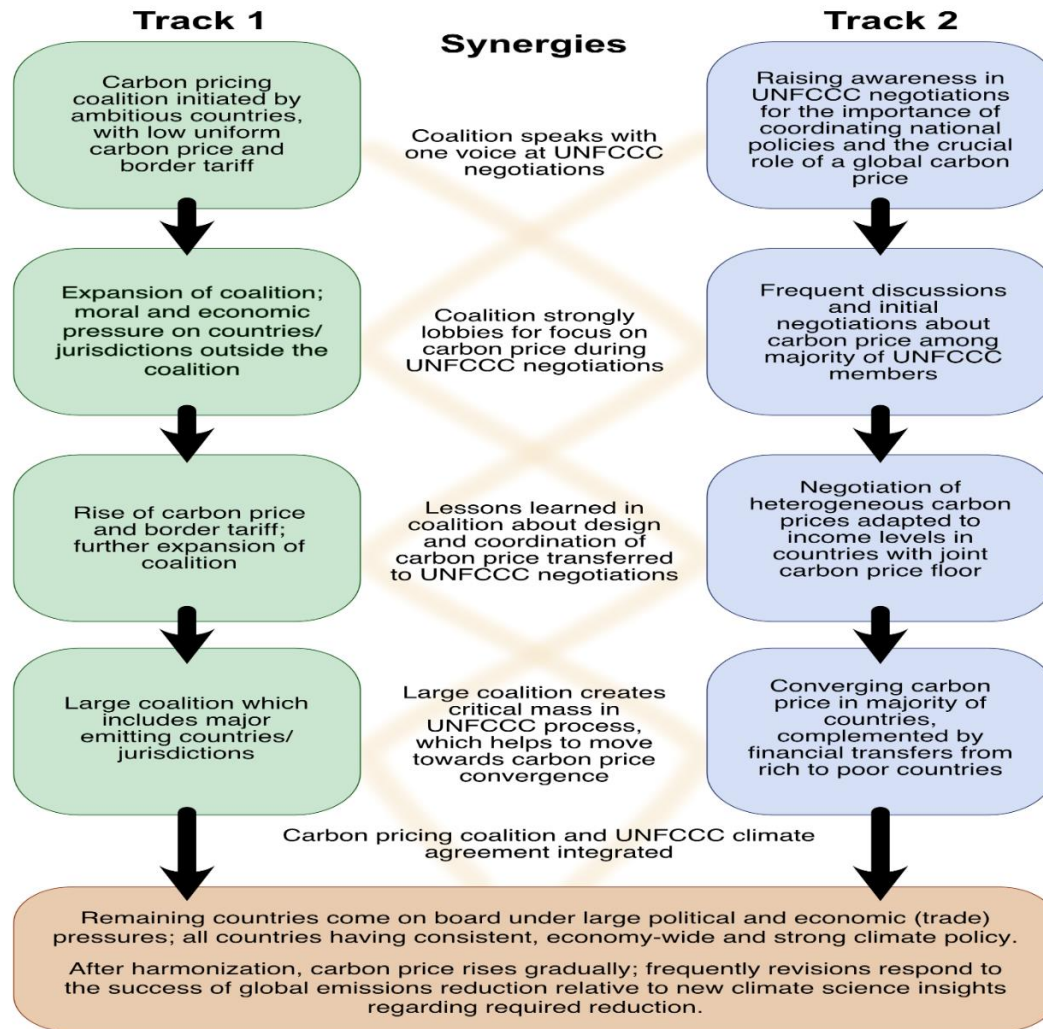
Track 1

Synergies

Track 2

Carbon pricing coalition initiated by ambitious countries, with low uniform carbon price and border tariff

Coalition speaks with one voice at UNFCCC negotiations

Raising awareness in UNFCCC negotiations for the importance of coordinating national policies and the crucial role of a global carbon price

Expansion of coalition; moral and economic pressure on countries/ jurisdictions outside the coalition

Coalition strongly lobbies for focus on carbon price during UNFCCC negotiations

Frequent discussions and initial negotiations about carbon price among majority of UNFCCC members

Rise of carbon price and border tariff; further expansion of coalition

Lessons learned in coalition about design and coordination of carbon price transferred to UNFCCC negotiations

Negotiation of heterogeneous carbon prices adapted to income levels in countries with joint carbon price floor

Large coalition which includes major emitting countries/ jurisdictions

Large coalition creates critical mass in UNFCCC process, which helps to move towards carbon price convergence

Converging carbon price in majority of countries, complemented by financial transfers from rich to poor countries

Carbon pricing coalition and UNFCCC climate agreement integrated

Remaining countries come on board under large political and economic (trade) pressures; all countries having consistent, economy-wide and strong climate policy.

After harmonization, carbon price rises gradually; frequently revisions respond to the success of global emissions reduction relative to new climate science insights regarding required reduction.